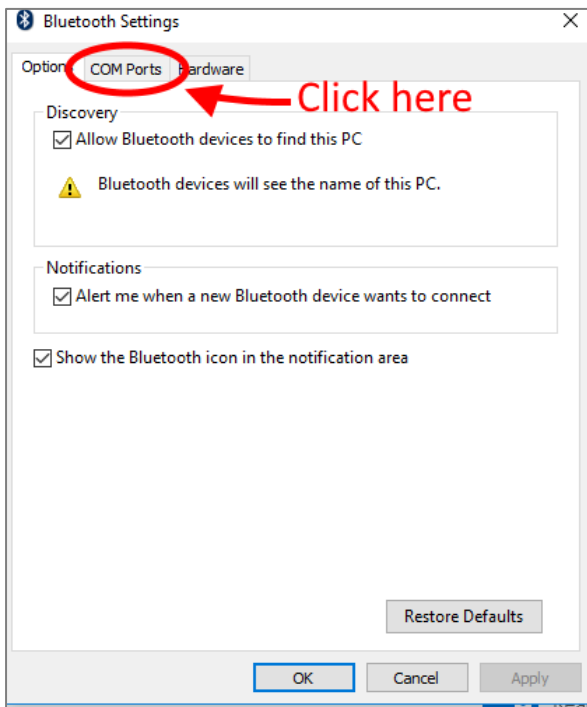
Bluetooth Settings

Option COM Ports Hardware

Click here

Discovery

Allow Bluetooth devices to find this PC

Bluetooth devices will see the name of this PC.

Notifications

Alert me when a new Bluetooth device wants to connect

Show the Bluetooth icon in the notification area

Restore Defaults

OK Cancel Apply